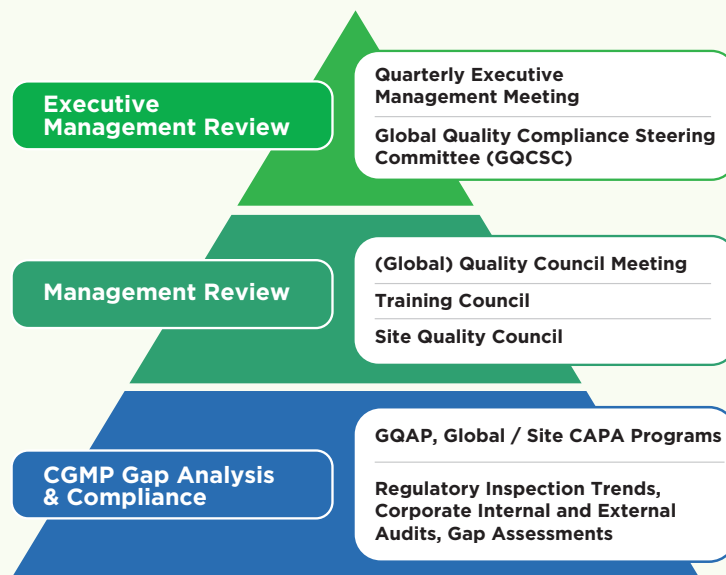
Executive Management Review

Quarterly Executive Management Meeting

Global Quality Compliance Steering Committee (GQCSC)

Management Review

(Global) Quality Council Meeting

Training Council

Site Quality Council

CGMP Gap Analysis & Compliance

GQAP, Global / Site CAPA Programs

Regulatory Inspection Trends, Corporate Internal and External Audits, Gap Assessments